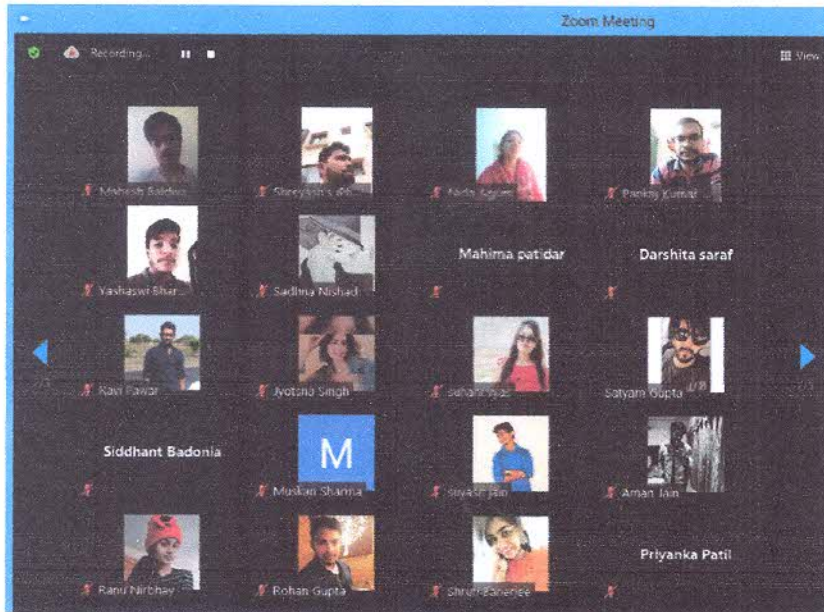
Zoom Meeting

Recording...

View

Mahesh Baldwa

Shreyash's iP...

Nida Agam

Pankaj Kumar

Yashaswi Shar...

Sadhna Nishad

Mahima patidar

Darshita saraf

Ravi Pawar

Jyotsna Singh

Suhani Vyas

Satyam Gupta

Siddhant Badonia

M

Muskan Sharma

Suyash Jain

Aman Jain

Ranu Nirbhay

Rohan Gupta

Shruti Banerjee

Priyanka Patil